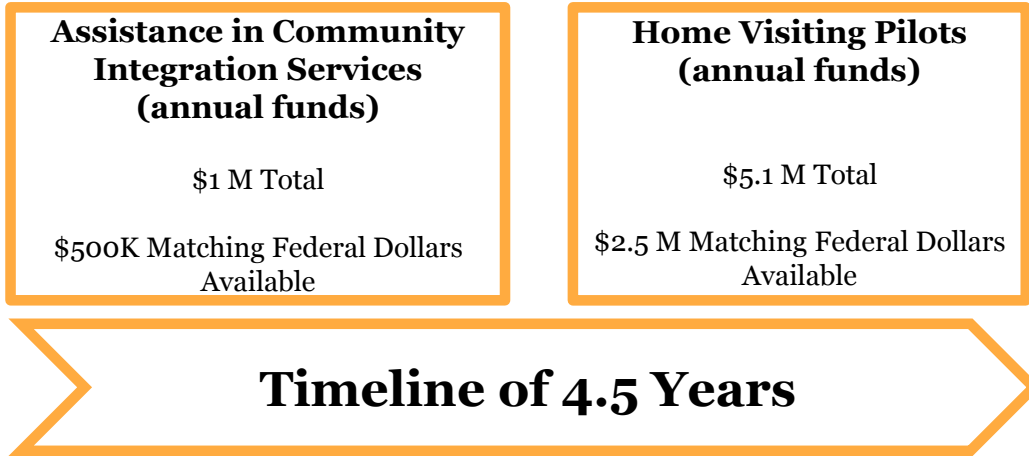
Assistance in Community Integration Services (annual funds)

$1 M Total

$500K Matching Federal Dollars Available

Home Visiting Pilots (annual funds)

$5.1 M Total

$2.5 M Matching Federal Dollars Available

Timeline of 4.5 Years